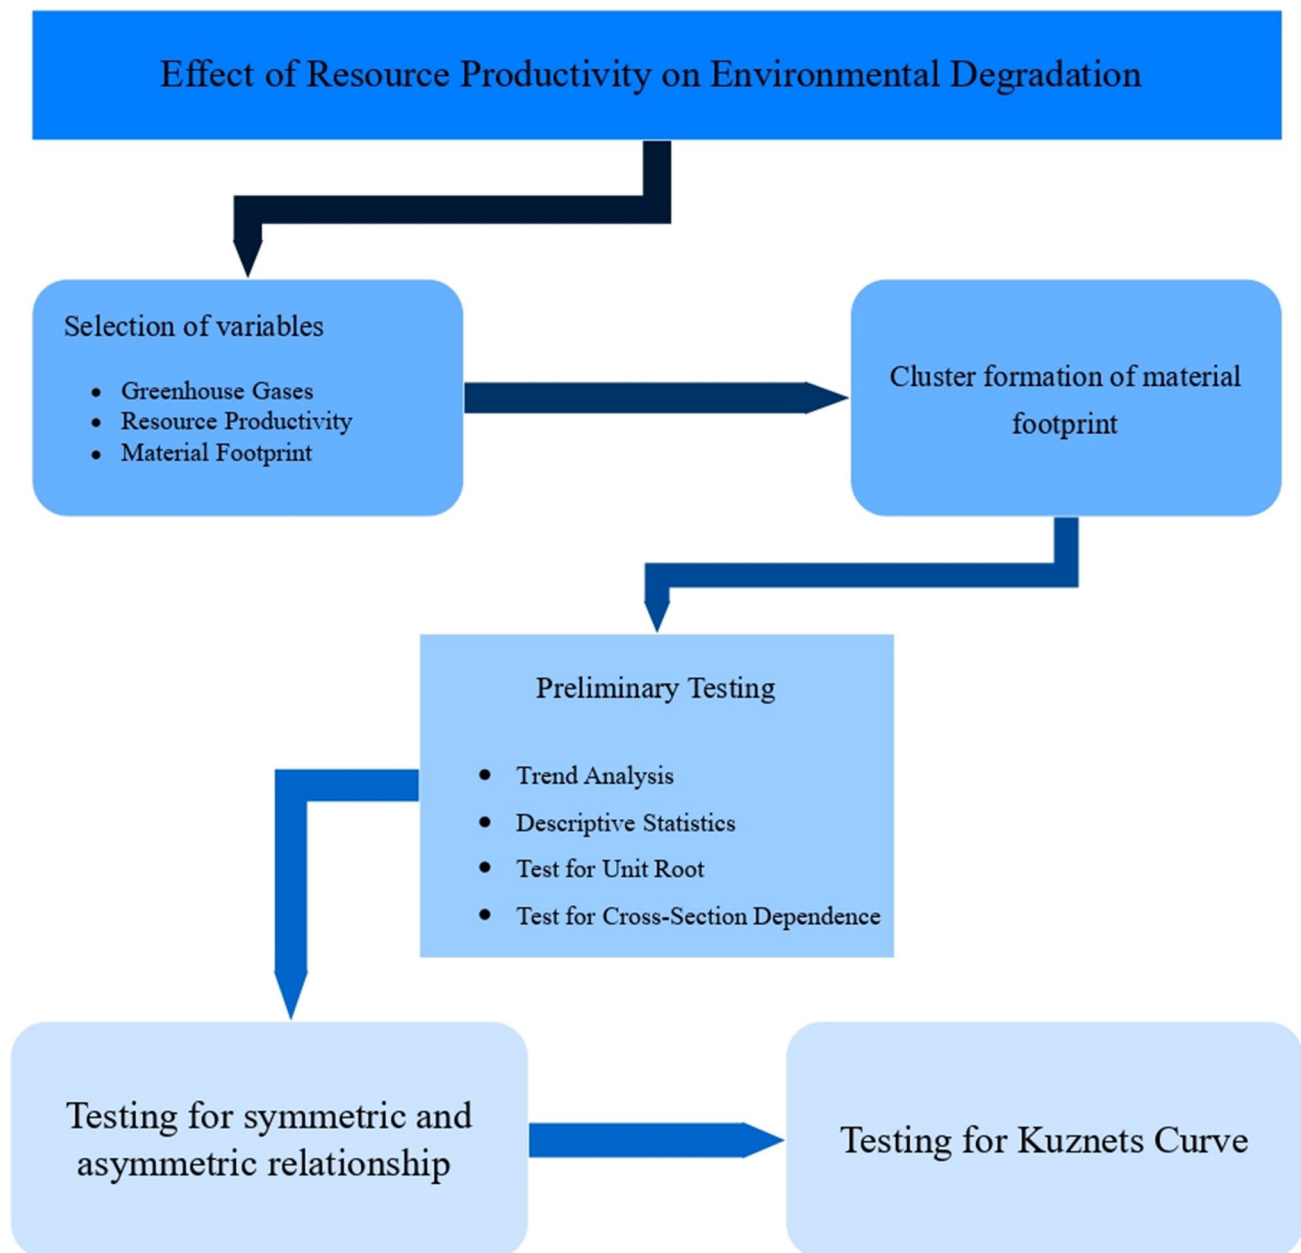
Effect of Resource Productivity on Environmental Degradation

Selection of variables

- Greenhouse Gases
- Resource Productivity
- Material Footprint

Cluster formation of material footprint

Preliminary Testing

- Trend Analysis
- Descriptive Statistics
- Test for Unit Root
- Test for Cross-Section Dependence

Testing for symmetric and asymmetric relationship

Testing for Kuznets Curve